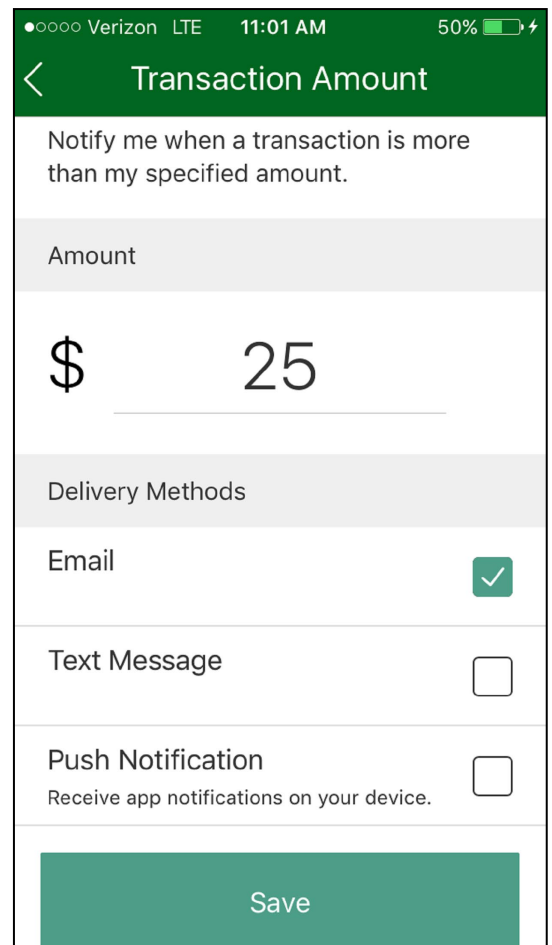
●○○○○ Verizon LTE 11:01 AM 50%

Transaction Amount

Notify me when a transaction is more than my specified amount.

Amount

$ 25

Delivery Methods

Email

Text Message

Push Notification
Receive app notifications on your device.

Save